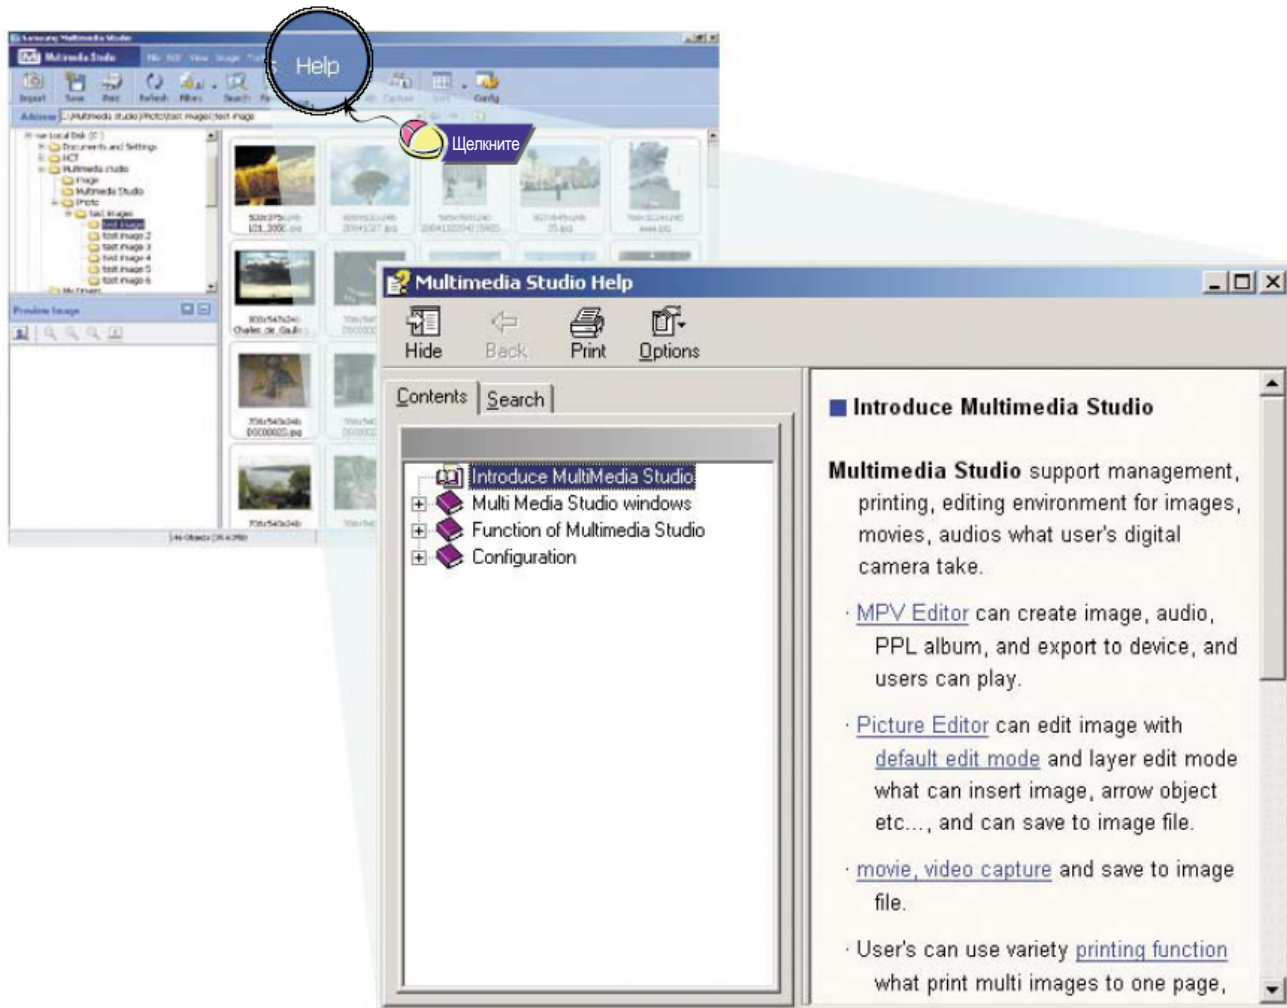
Samsung Multimedia Studio

Multimedia Studio

File Edit View Image Tools

Help

Import Save Print Refresh Filters Search Capture Sort Config

Address C:\Multimedia studio\Photo\test images\test image

Щелкните

Local Disk (C:)
Documents and Settings
HCT
Multimedia studio
Image
Multimedia Studio
Photo
test images
test image
test image 2
test image 3
test image 4
test image 5
test image 6
My Docum

Preview Image

Multimedia Studio Help

Hide Back Print Options

Contents Search

Introduce MultiMedia Studio
Multi Media Studio windows
Function of Multimedia Studio
Configuration

Introduce Multimedia Studio

Multimedia Studio support management, printing, editing environment for images, movies, audios what user's digital camera take.

· MPV Editor can create image, audio, PPL album, and export to device, and users can play.

· Picture Editor can edit image with default edit mode and layer edit mode what can insert image, arrow object etc..., and can save to image file.

· movie, video capture and save to image file.

· User's can use variety printing function what print multi images to one page,